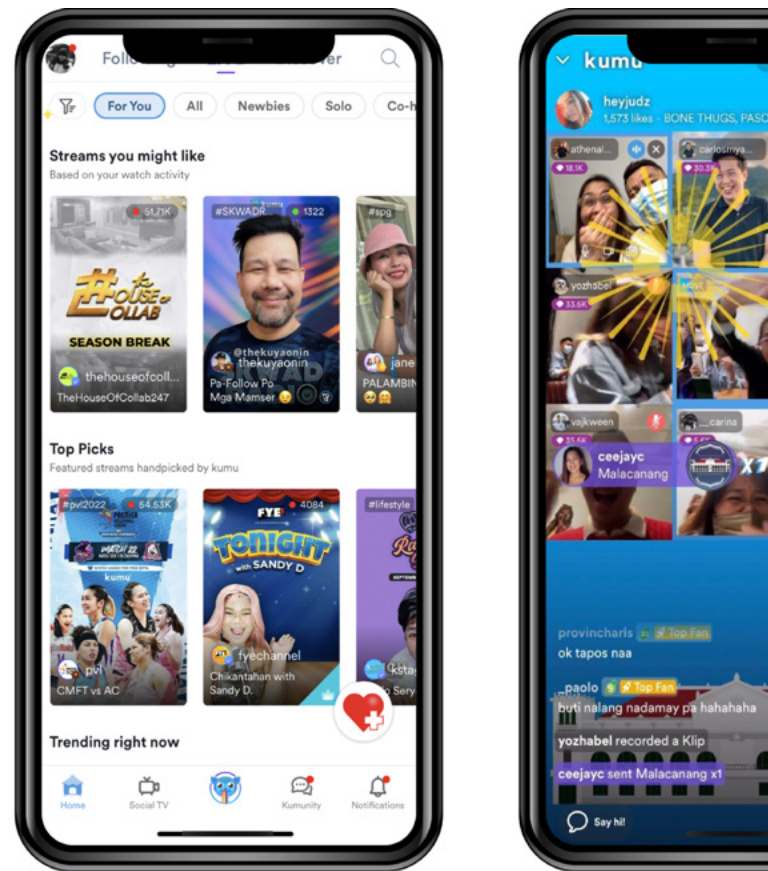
Following Live Discover

For You All Newbies Solo Co-h

Streams you might like
Based on your watch activity

51.21K
HOUSE OF COLLAB
SEASON BREAK
thehouseofcoll...
TheHouseOfCollab247

#SKWADR 1322
@thekuyaonin
thekuyaonin
Pa-Follow Po Mga Mamser

#spg
jane
PALAMBIN

Top Picks
Featured streams handpicked by kumu

#pvl2022 54.53K
MARCH 22
kumu
pvl
CMFT vs AC

4084
FYE
TONIGHT
with SANDY D
fyechannel
Chikantahan with Sandy D.

#lifestyle
kstag
Sery

Trending right now

Home Social TV Kumunity Notifications

kumu
heyjudz
1,573 likes · BONE THUGS, PASO
athenal...
18.1K
carlosmya...
30.3K
yozhabel
33.6K
vajkween
35.6K
carina
ceejayc
Malacanang
X1
provincharis Top Fan
ok tapos naa
_paolo Top Fan
buti nalang nadamay pa hahahaha
yozhabel recorded a Klip
ceejayc sent Malacanang x1
Say hi!